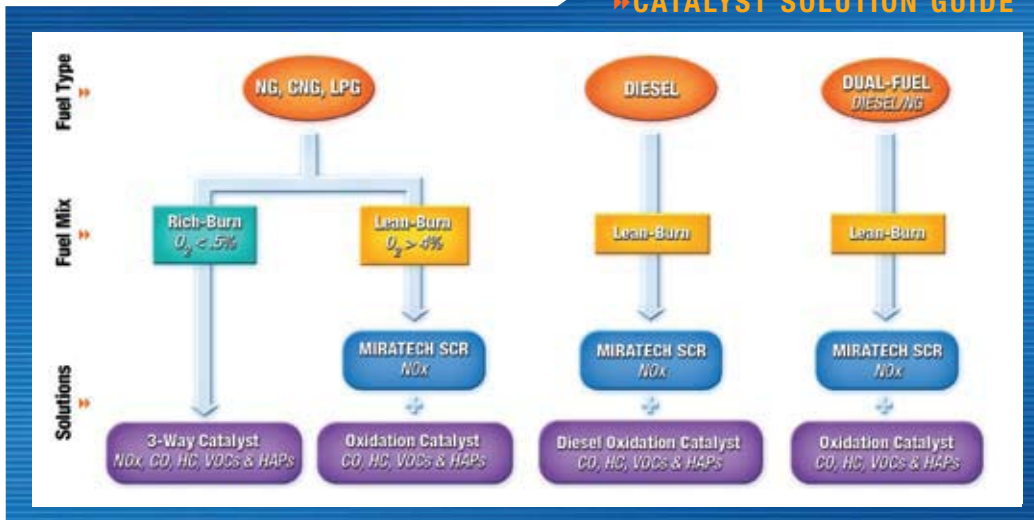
»CATALYST SOLUTION GUIDE

Fuel Type »

NG, CNG, LPG

DIESEL

DUAL-FUEL
DIESEL/NG

Fuel Mix »

Rich-Burn
$O_2 < .5\%$

Lean-Burn
$O_2 > 4\%$

Lean-Burn

Lean-Burn

Solutions »

MIRATECH SCR
NOx

MIRATECH SCR
NOx

MIRATECH SCR
NOx

3-Way Catalyst
NOx, CO, HC, VOCs & HAPs

Oxidation Catalyst
CO, HC, VOCs & HAPs

Diesel Oxidation Catalyst
CO, HC, VOCs & HAPs

Oxidation Catalyst
CO, HC, VOCs & HAPs